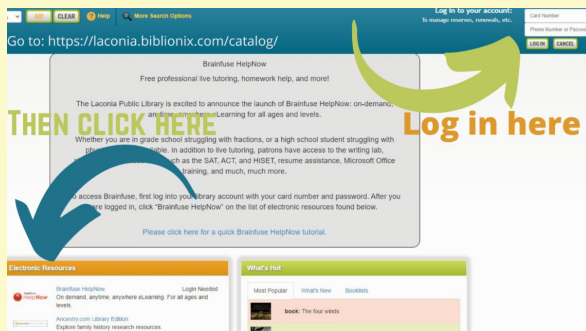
GO CLEAR Help More Search Options

Log in to your account:
To manage reserves, renewals, etc.

Card Number
Phone Number or Password
LOG IN CANCEL

Go to: https://laconia.biblionix.com/catalog/

Log in here

Brainfuse HelpNow
Free professional live tutoring, homework help, and more!

The Laconia Public Library is excited to announce the launch of Brainfuse HelpNow: on-demand, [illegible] eLearning for all ages and levels.

THEN CLICK HERE

Whether you are in grade school struggling with fractions, or a high school student struggling with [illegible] available. In addition to live tutoring, patrons have access to the writing lab, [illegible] such as the SAT, ACT, and HiSET, resume assistance, Microsoft Office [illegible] training, and much, much more.

To access Brainfuse, first log into your library account with your card number and password. After you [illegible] logged in, click "Brainfuse HelpNow" on the list of electronic resources found below.

Please click here for a quick Brainfuse HelpNow tutorial.

Electronic Resources

HelpNow
Brainfuse HelpNow Login Needed
On demand, anytime, anywhere eLearning. For all ages and levels.

Ancestry.com Library Edition
Explore family history research resources.

What's Hot

Most Popular What's New Booklists

book: The four winds